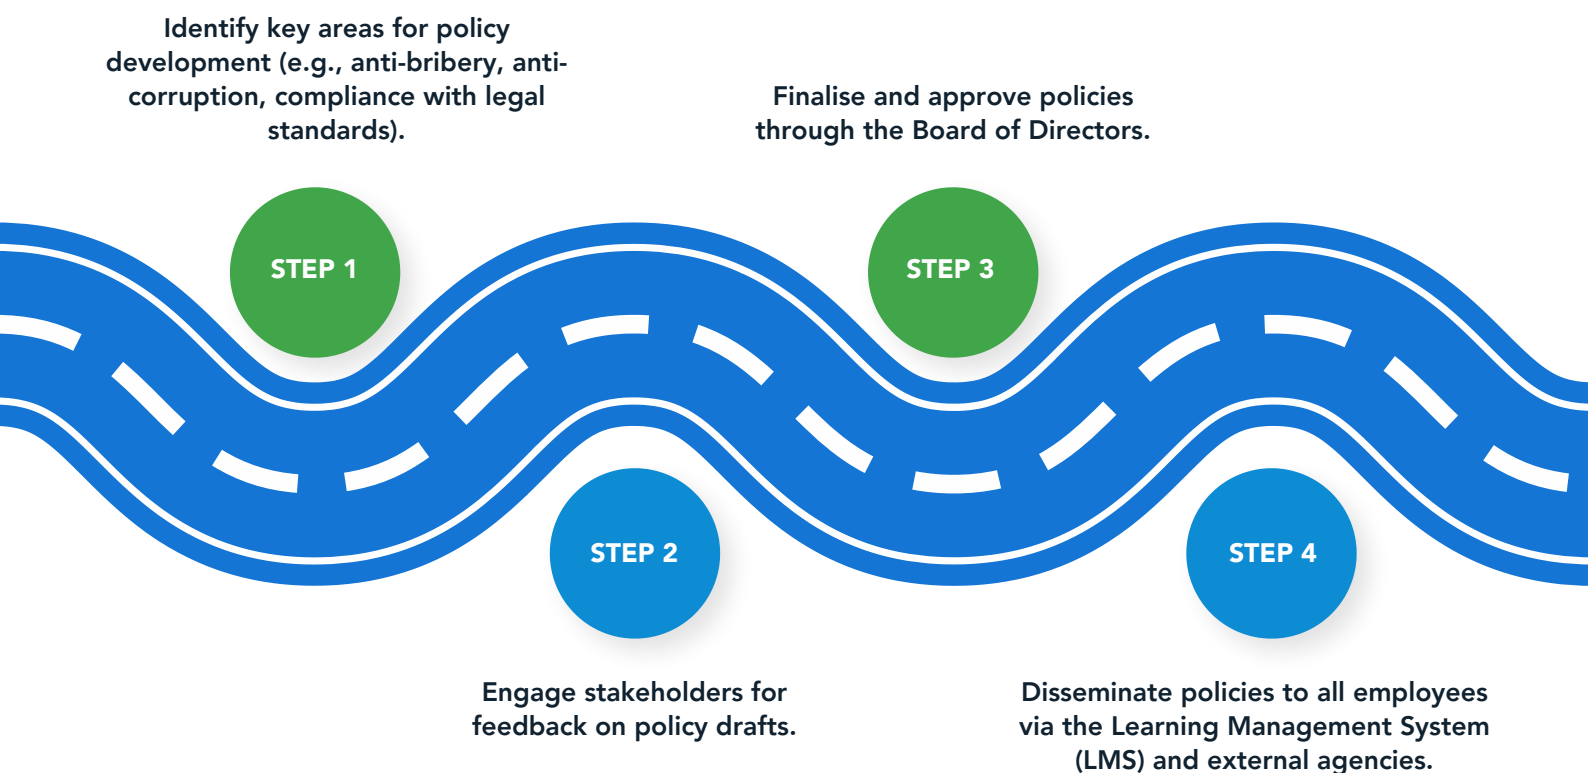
Identify key areas for policy development (e.g., anti-bribery, anti-corruption, compliance with legal standards).

STEP 1

Finalise and approve policies through the Board of Directors.

STEP 3

STEP 2

Engage stakeholders for feedback on policy drafts.

STEP 4

Disseminate policies to all employees via the Learning Management System (LMS) and external agencies.